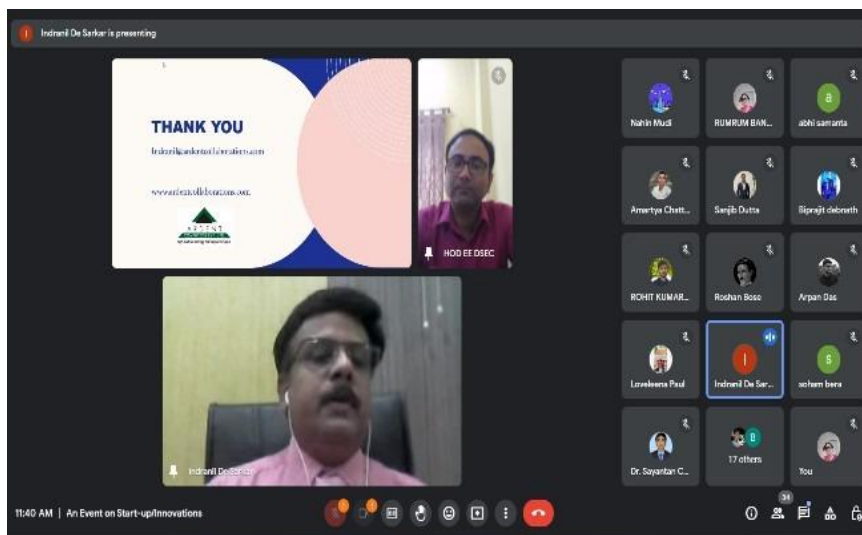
Indranil De Sarkar is presenting

THANK YOU

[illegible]

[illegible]

ARDENT

HOD EE DSEC

Indranil De Sarkar

Nahin Mudi
RUMRUM BAN...
abhi samanta
Amartya Chatt...
Sanjib Dutta
Biprajit debnath
ROHIT KUMAR...
Roshan Bose
Arpan Das
Loveleena Paul
Indranil De Sar...
soham bera
Dr. Sayantan C...
17 others
You

11:40 AM | An Event on Start-up/Innovations

34